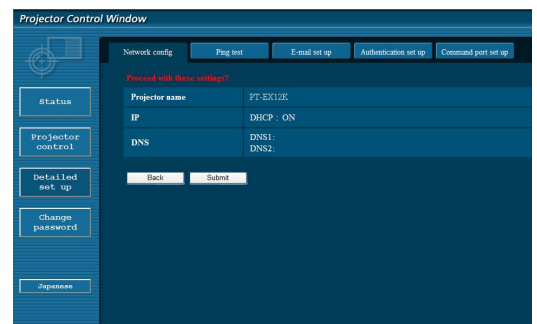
Projector Control Window

Status

Projector control

Detailed set up

Change password

Japanese

Network config
Ping test
E-mail set up
Authentication set up
Command port set up

Proceed with these settings?

| Projector name | PT-EX12K |
|---|---|
| IP | DHCP : ON |
| DNS | DNS1 :<br>DNS2 : |

Back
Submit